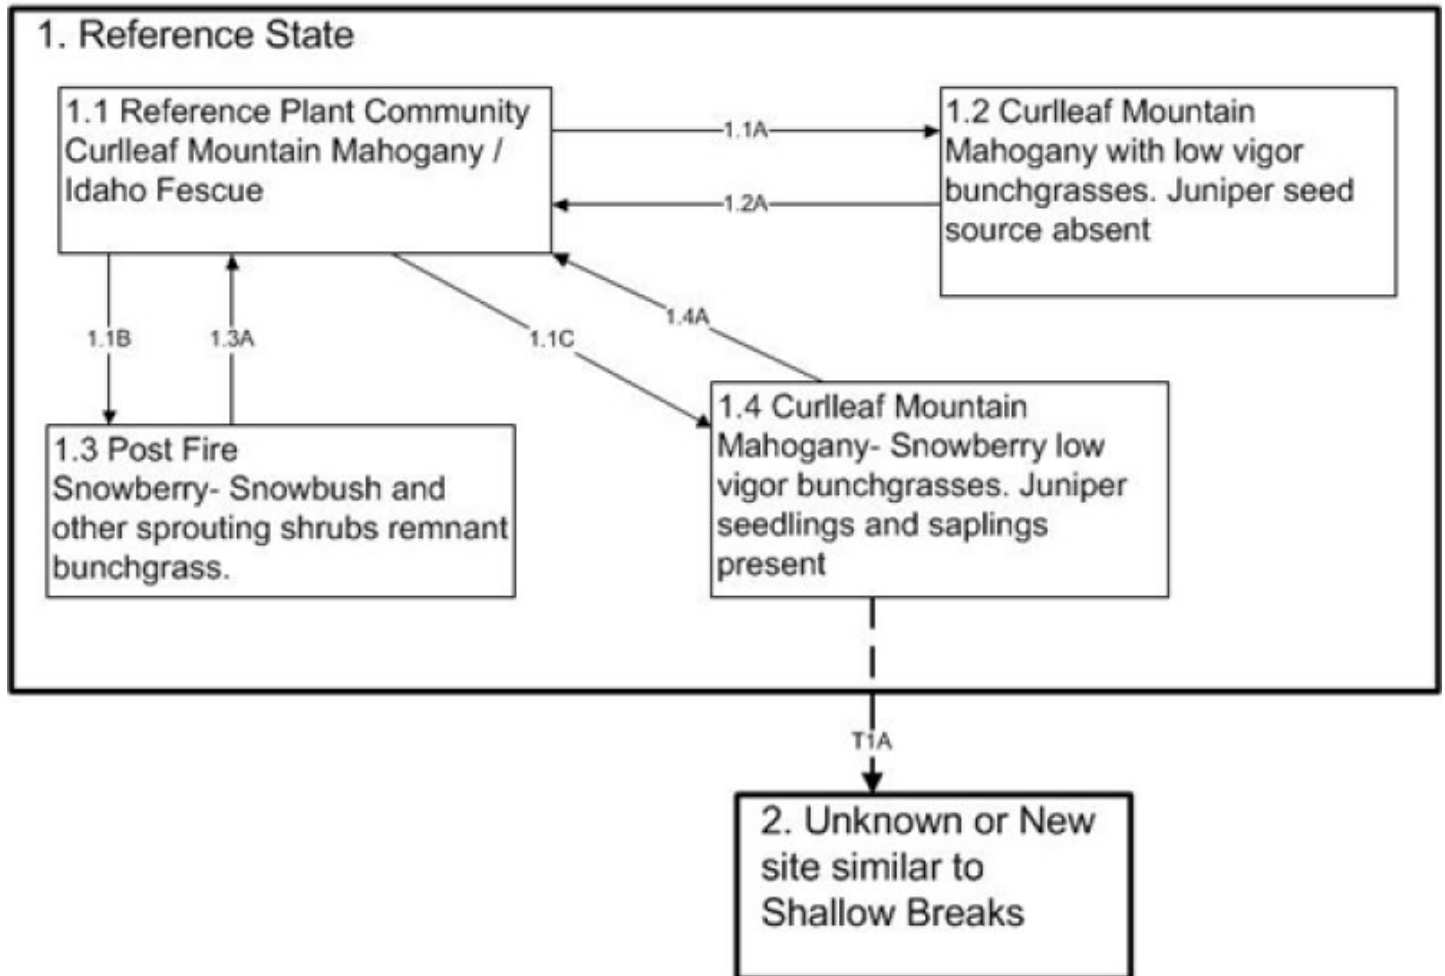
1. Reference State

1.1 Reference Plant Community Curlleaf Mountain Mahogany / Idaho Fescue

1.1A

1.2A

1.2 Curlleaf Mountain Mahogany with low vigor bunchgrasses. Juniper seed source absent

1.1B

1.3A

1.1C

1.4A

1.3 Post Fire Snowberry- Snowbush and other sprouting shrubs remnant bunchgrass.

1.4 Curlleaf Mountain Mahogany- Snowberry low vigor bunchgrasses. Juniper seedlings and saplings present

T1A

2. Unknown or New site similar to Shallow Breaks